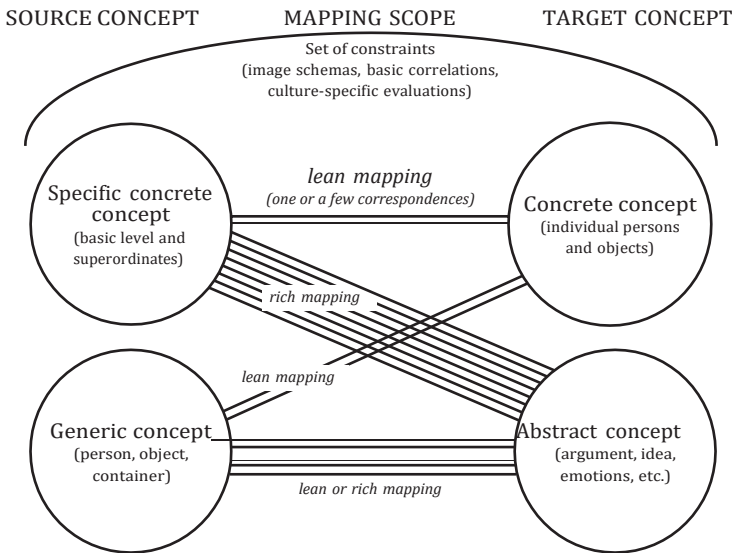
SOURCE CONCEPT

MAPPING SCOPE

TARGET CONCEPT

Set of constraints (image schemas, basic correlations, culture-specific evaluations)

Specific concrete concept (basic level and superordinates)

lean mapping (one or a few correspondences)

Concrete concept (individual persons and objects)

rich mapping

lean mapping

Generic concept (person, object, container)

Abstract concept (argument, idea, emotions, etc.)

lean or rich mapping